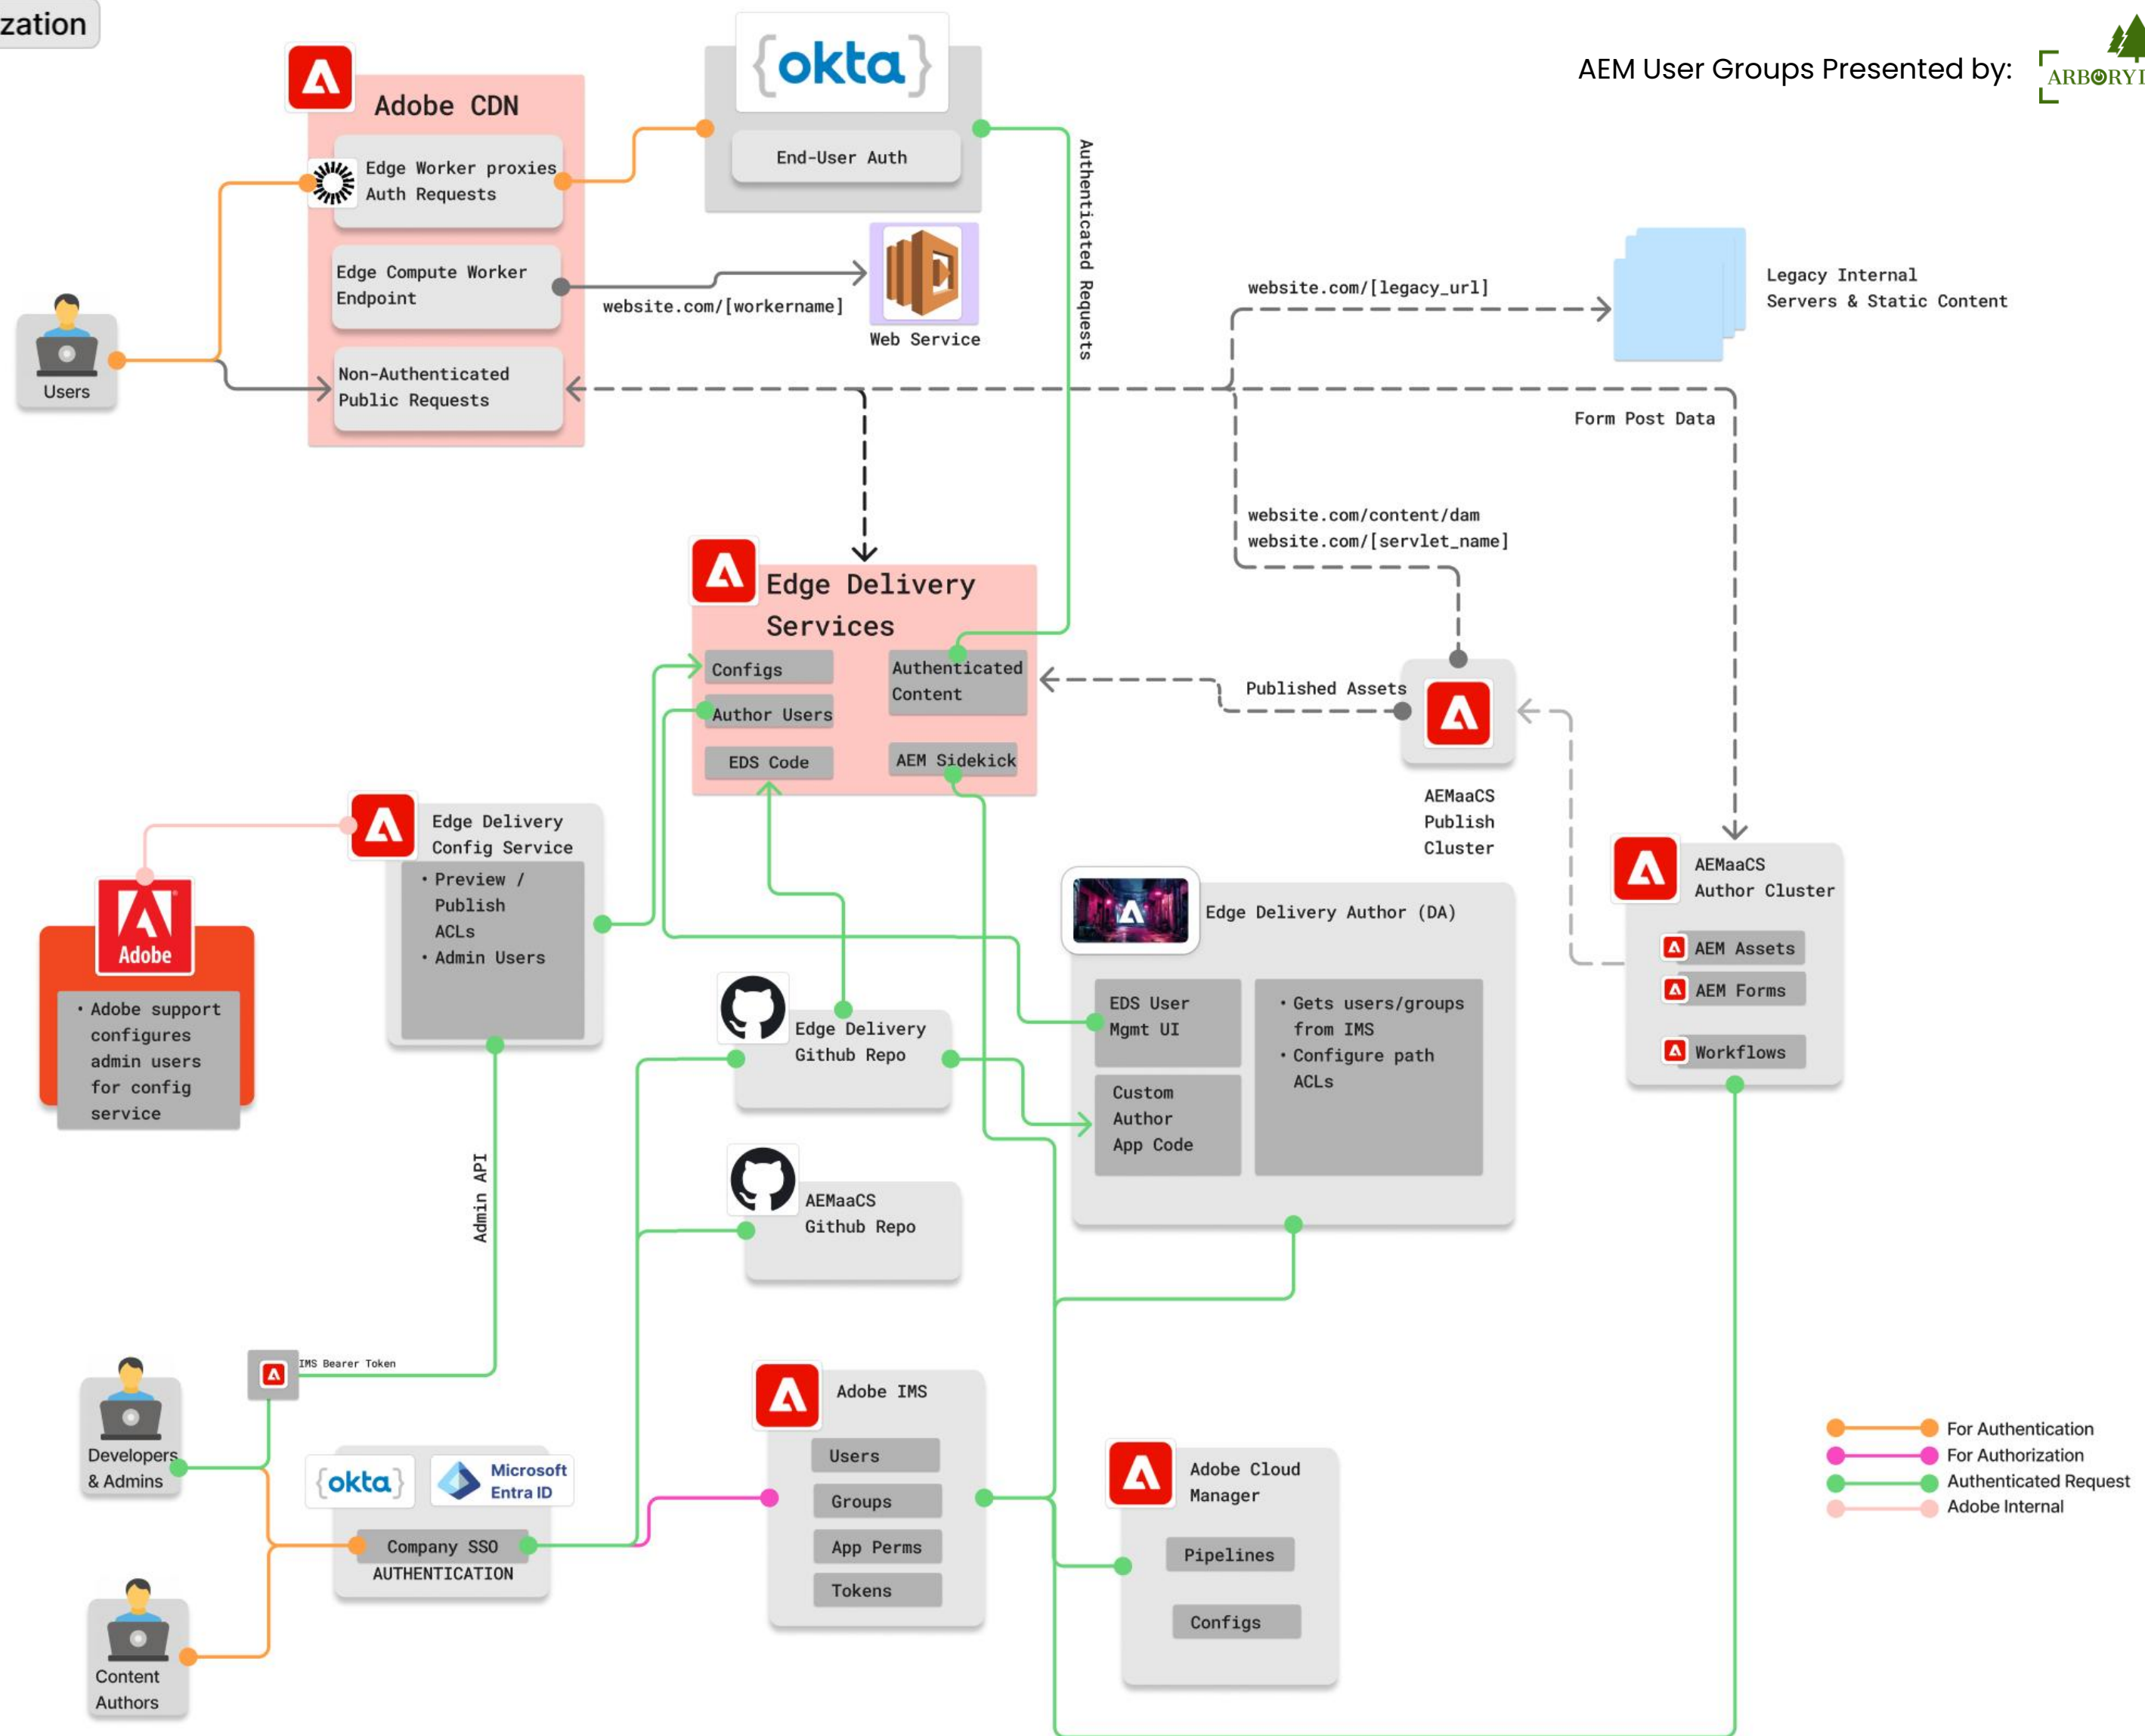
zation

AEM User Groups Presented by: ARBORY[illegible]

Adobe CDN

Edge Worker proxies Auth Requests

Edge Compute Worker Endpoint

Non-Authenticated Public Requests

okta

End-User Auth

Authenticated Requests

website.com/[workername]

Web Service

Users

website.com/[legacy_url]

Legacy Internal Servers & Static Content

Form Post Data

website.com/content/dam
website.com/[servlet_name]

Edge Delivery Services

Configs

Author Users

EDS Code

Authenticated Content

AEM Sidekick

Published Assets

AEMaaCS Publish Cluster

AEMaaCS Author Cluster

AEM Assets

AEM Forms

Workflows

Adobe

• Adobe support configures admin users for config service

Edge Delivery Config Service

• Preview / Publish ACLs
• Admin Users

Edge Delivery Github Repo

Edge Delivery Author (DA)

EDS User Mgmt UI

Custom Author App Code

• Gets users/groups from IMS
• Configure path ACLs

Admin API

AEMaaCS Github Repo

IMS Bearer Token

Developers & Admins

okta

Microsoft Entra ID

Company SSO AUTHENTICATION

Content Authors

Adobe IMS

Users

Groups

App Perms

Tokens

Adobe Cloud Manager

Pipelines

Configs

For Authentication
For Authorization
Authenticated Request
Adobe Internal